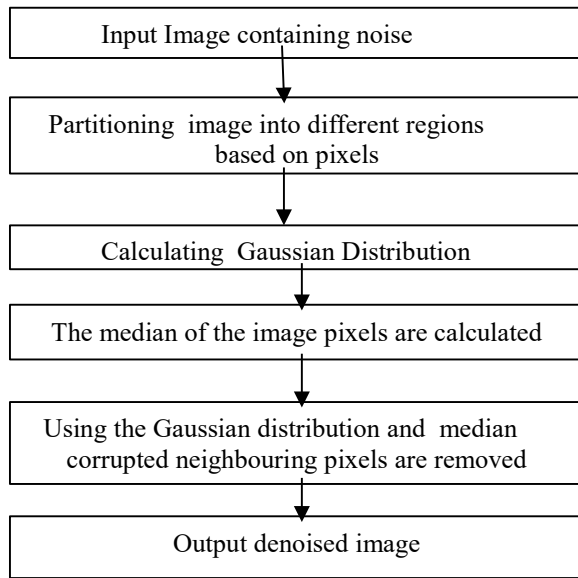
Input Image containing noise

Partitioning image into different regions based on pixels

Calculating Gaussian Distribution

The median of the image pixels are calculated

Using the Gaussian distribution and median corrupted neighbouring pixels are removed

Output denoised image